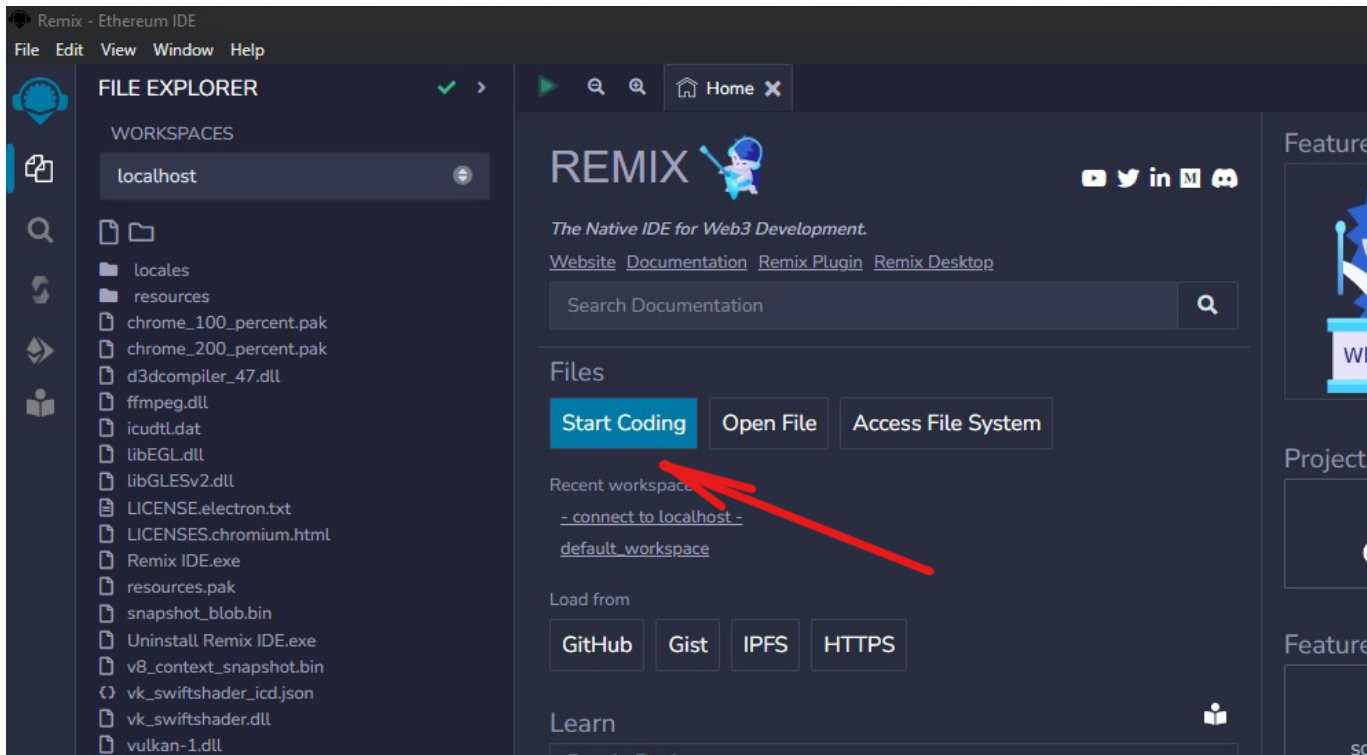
Remix - Ethereum IDE
File Edit View Window Help

FILE EXPLORER
WORKSPACES
localhost

locales
resources
chrome_100_percent.pak
chrome_200_percent.pak
d3dcompiler_47.dll
ffmpeg.dll
icudtl.dat
libEGL.dll
libGLESv2.dll
LICENSE.electron.txt
LICENSES.chromium.html
Remix IDE.exe
resources.pak
snapshot_blob.bin
Uninstall Remix IDE.exe
v8_context_snapshot.bin
vk_swiftshader_icd.json
vk_swiftshader.dll
vulkan-1.dll

Home

REMIX
The Native IDE for Web3 Development.
Website Documentation Remix Plugin Remix Desktop
Search Documentation

Files
Start Coding Open File Access File System
Recent workspace
- connect to localhost -
default_workspace

Load from
GitHub Gist IPFS HTTPS

Learn

Feature
WI
Project
Feature